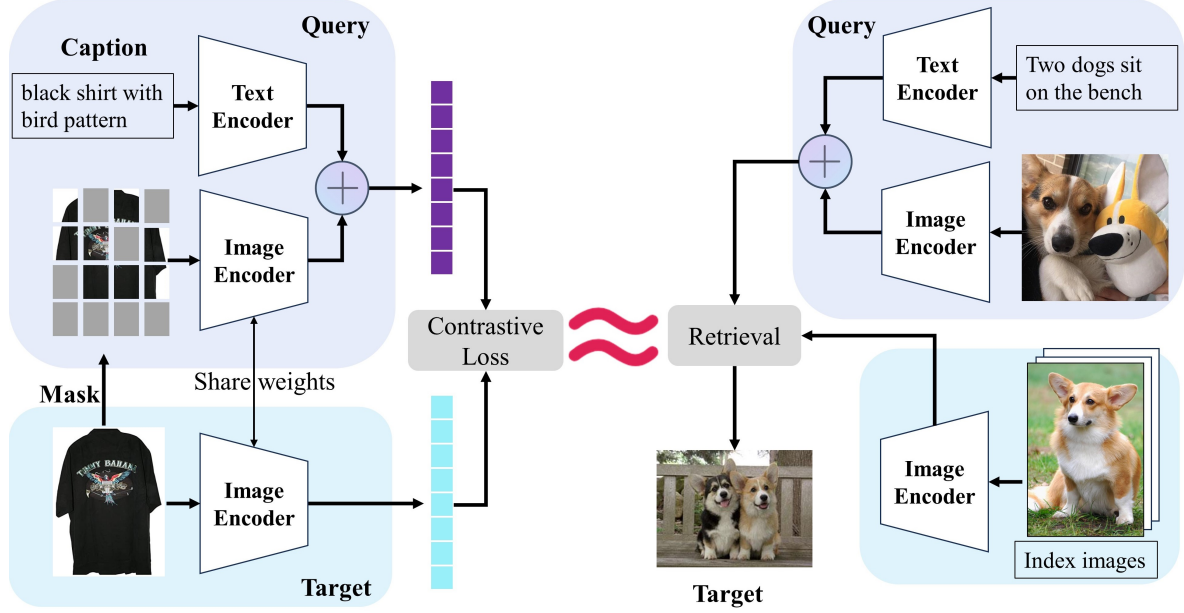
Query

Caption

black shirt with bird pattern

Text Encoder

Image Encoder

Mask

Share weights

Image Encoder

Target

Contrastive Loss

Query

Text Encoder

Two dogs sit on the bench

Image Encoder

Retrieval

Target

Image Encoder

Index images